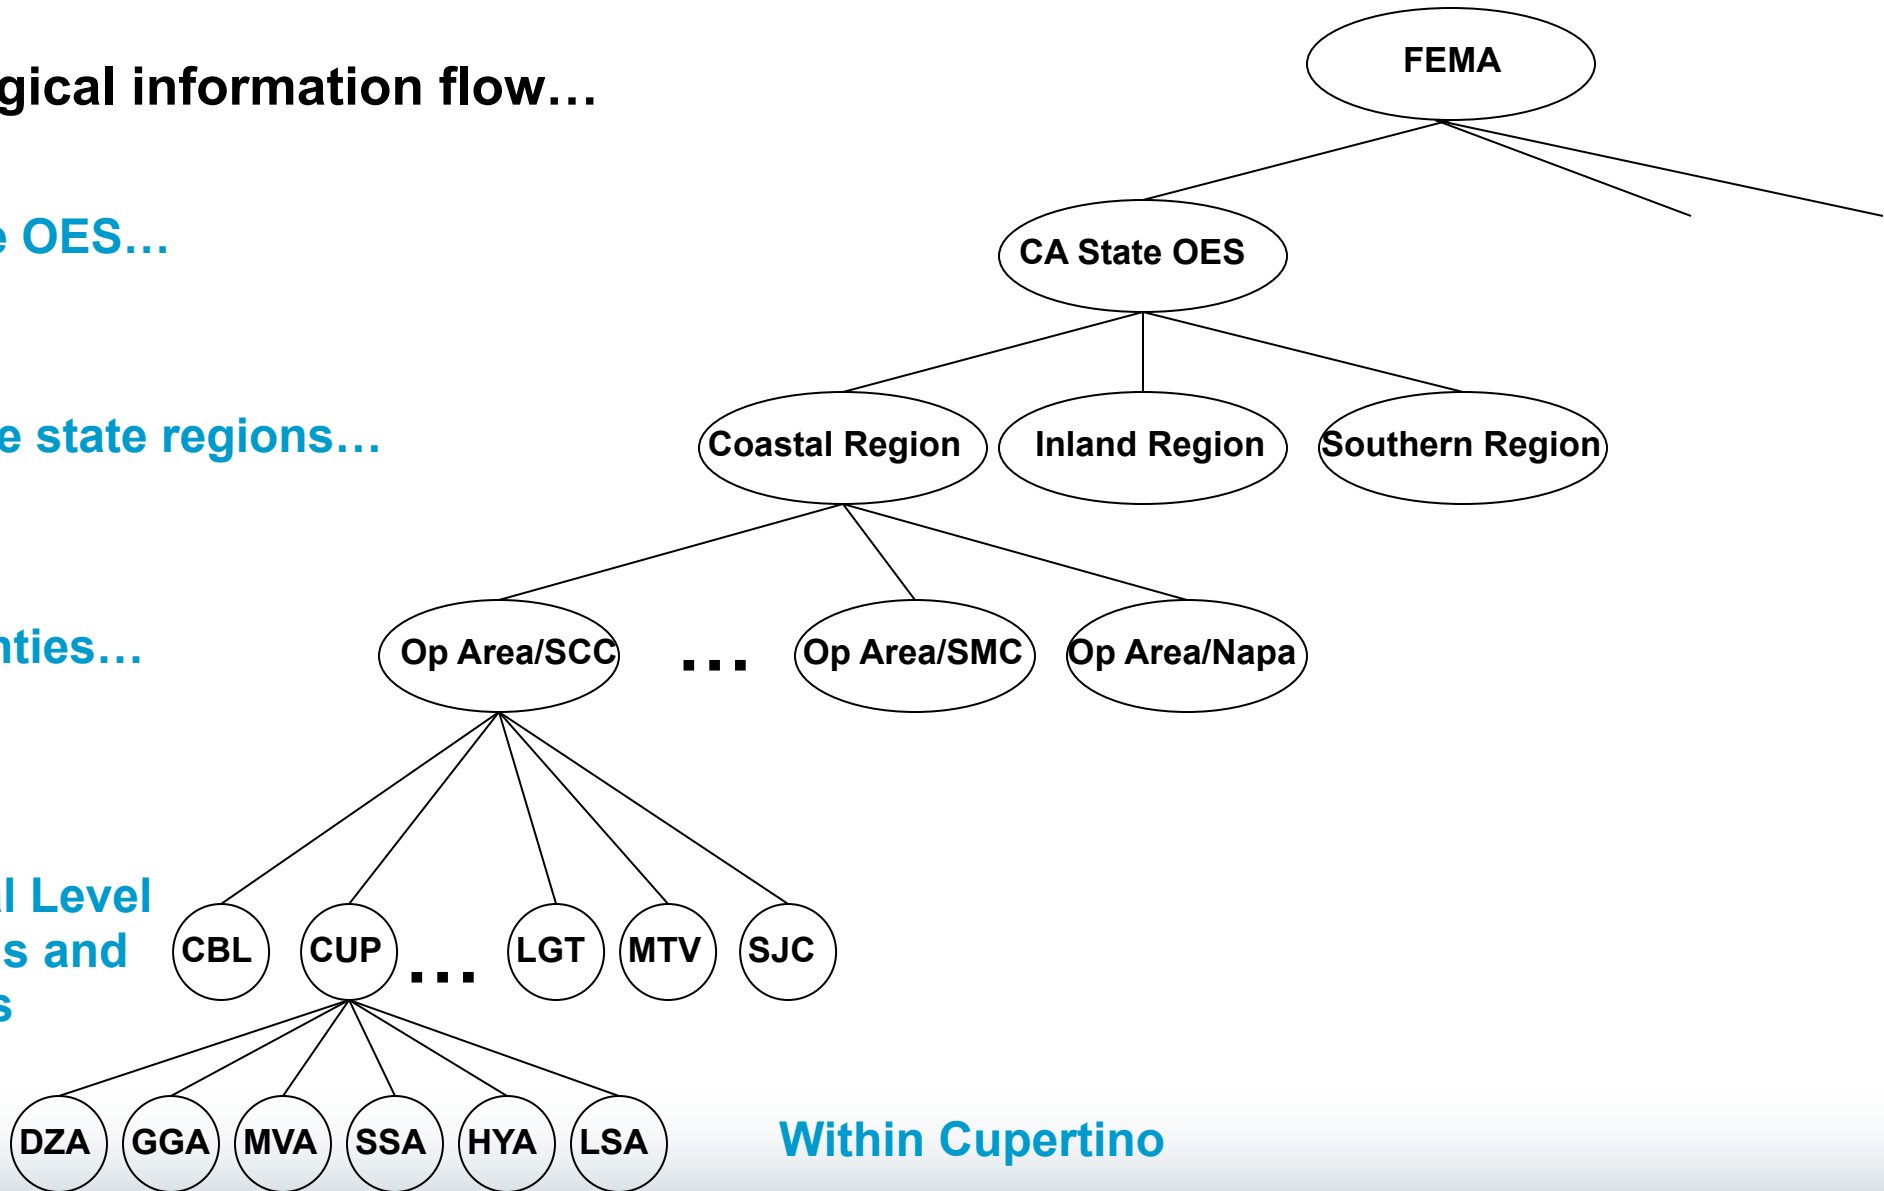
gical information flow…

FEMA

e OES…

CA State OES

e state regions…

Coastal Region

Inland Region

Southern Region

nties…

Op Area/SCC

…

Op Area/SMC

Op Area/Napa

l Level
s and
s

CBL

CUP

…

LGT

MTV

SJC

DZA

GGA

MVA

SSA

HYA

LSA

Within Cupertino